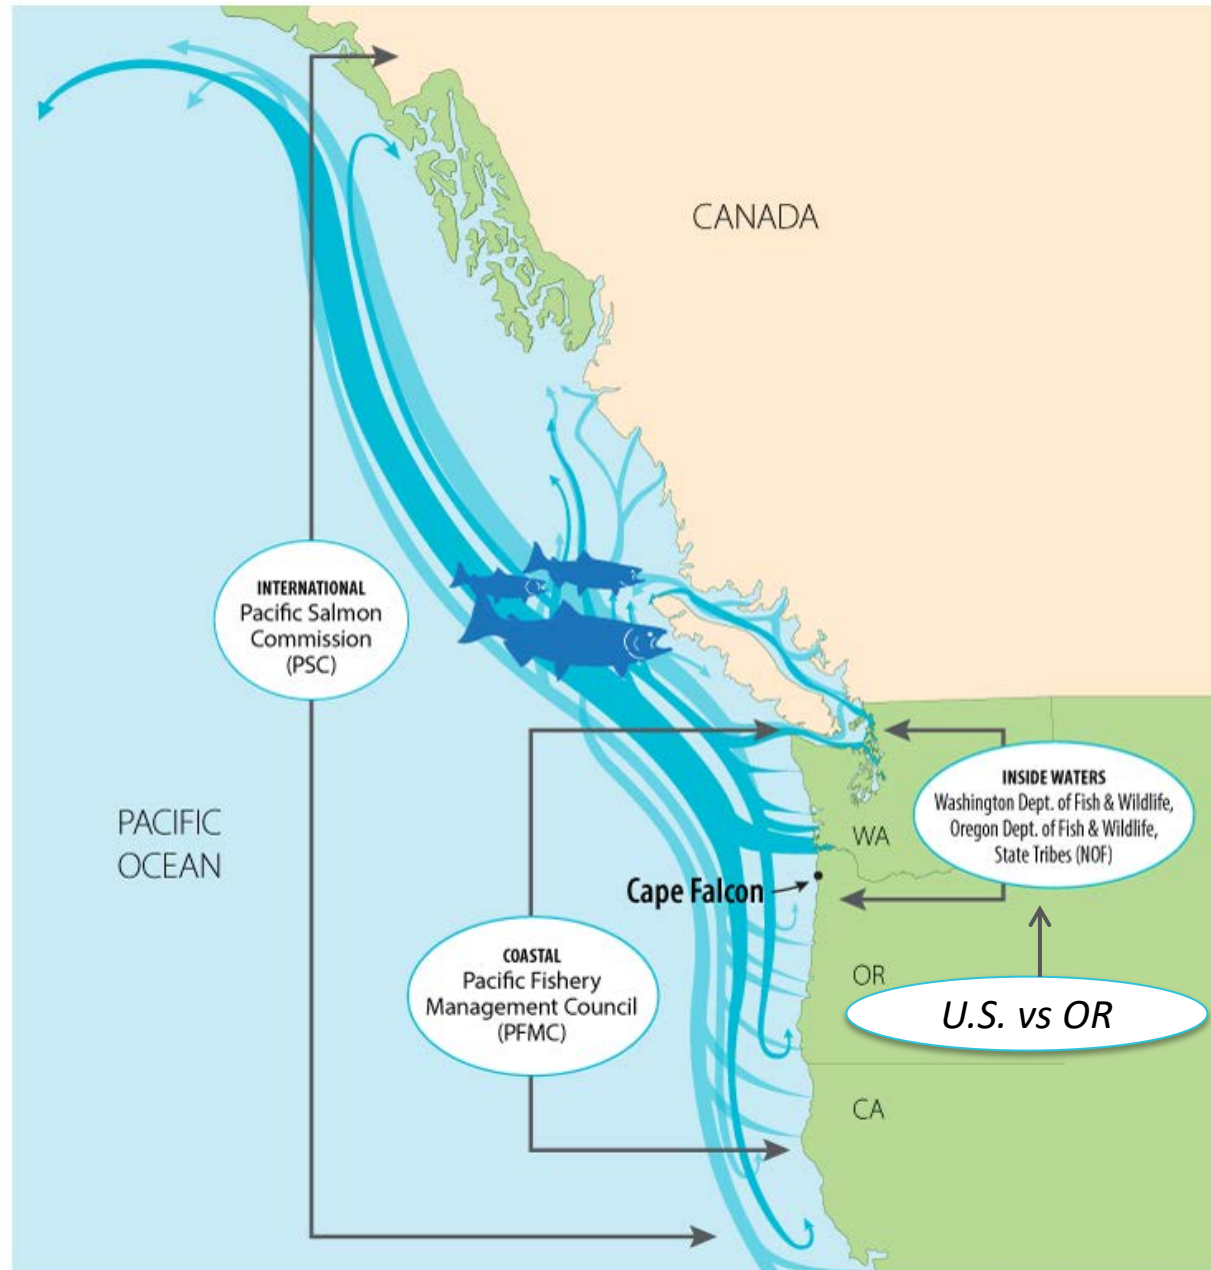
CANADA

INTERNATIONAL
Pacific Salmon Commission (PSC)

INSIDE WATERS
Washington Dept. of Fish & Wildlife, Oregon Dept. of Fish & Wildlife, State Tribes (NOF)

PACIFIC OCEAN

WA

Cape Falcon

COASTAL
Pacific Fishery Management Council (PFMC)

OR

U.S. vs OR

CA